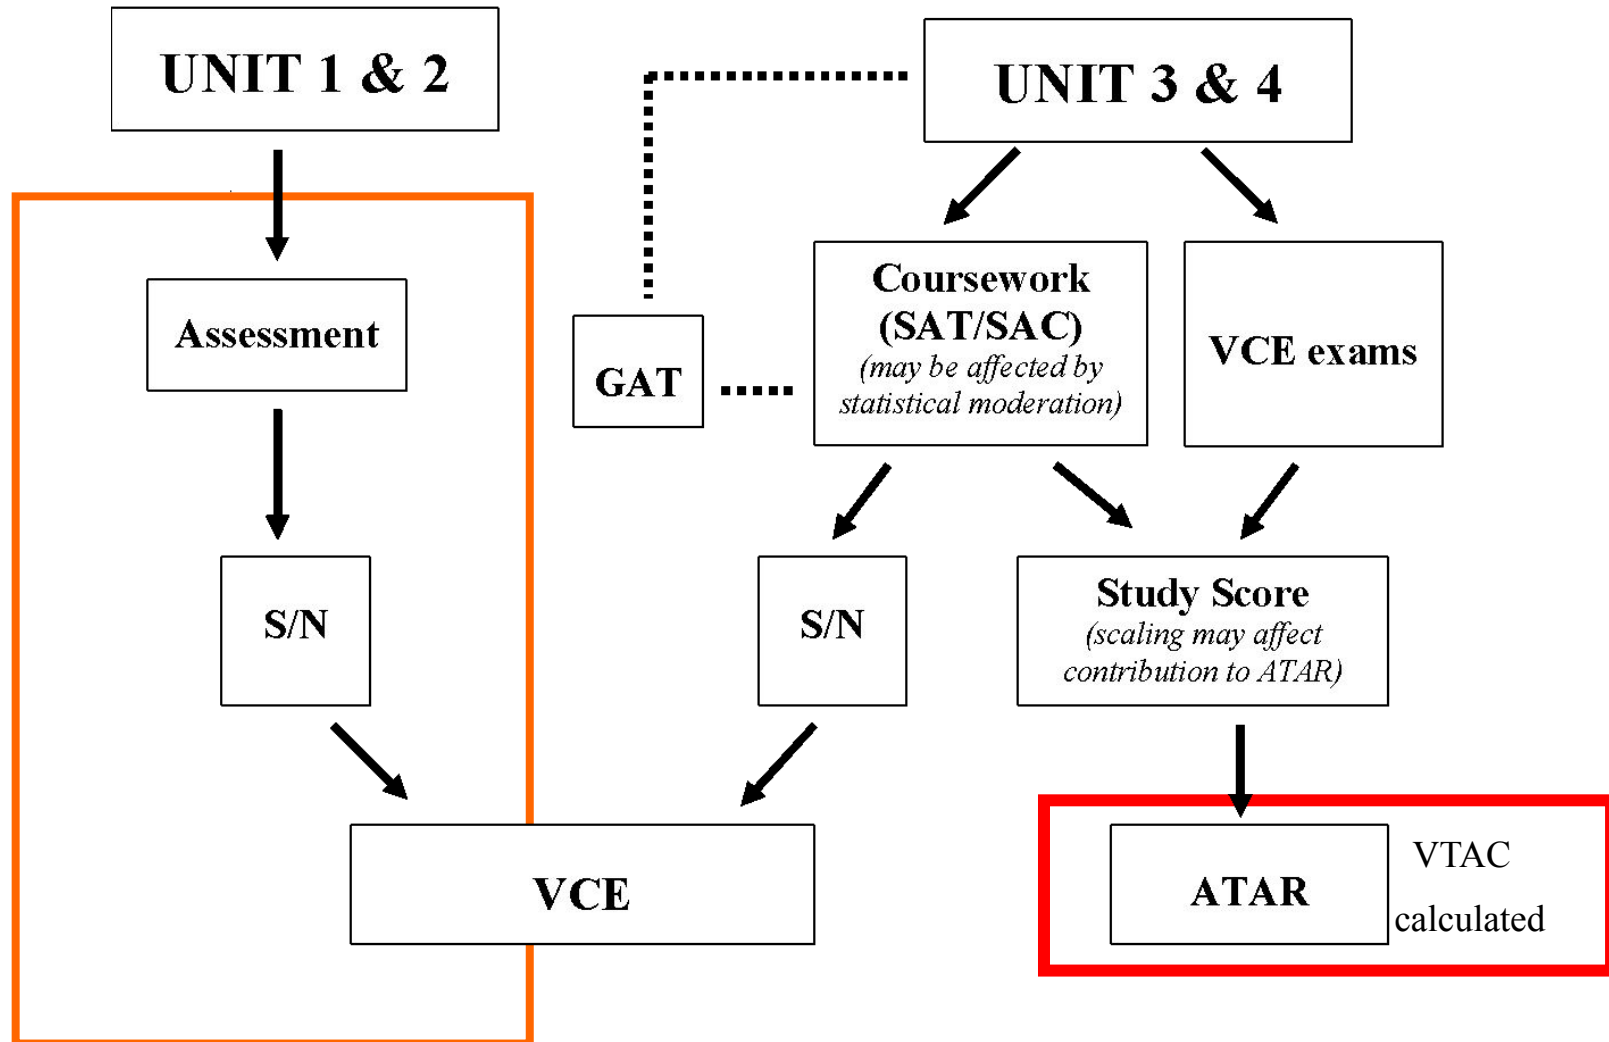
UNIT 1 & 2

UNIT 3 & 4

Assessment

GAT

Coursework (SAT/SAC) (may be affected by statistical moderation)

VCE exams

S/N

S/N

Study Score (scaling may affect contribution to ATAR)

VCE

ATAR

VTAC calculated